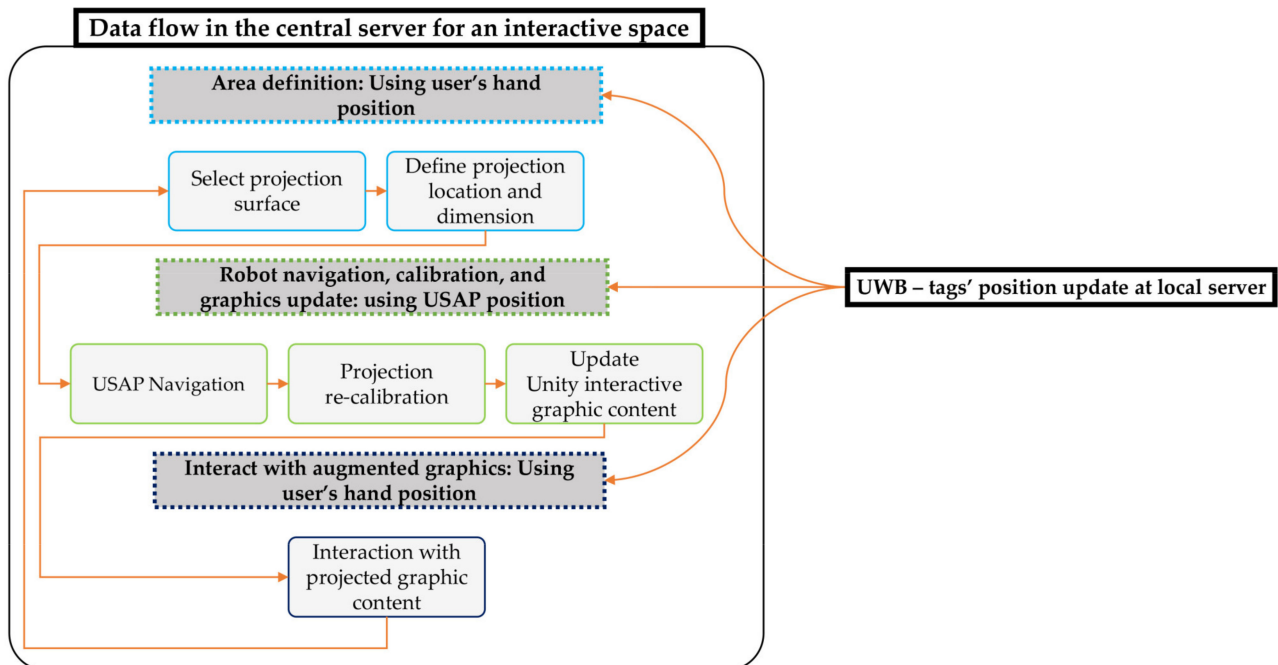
Data flow in the central server for an interactive space

Area definition: Using user's hand position

Select projection surface

Define projection location and dimension

Robot navigation, calibration, and graphics update: using USAP position

UWB – tags' position update at local server

USAP Navigation

Projection re-calibration

Update Unity interactive graphic content

Interact with augmented graphics: Using user's hand position

Interaction with projected graphic content